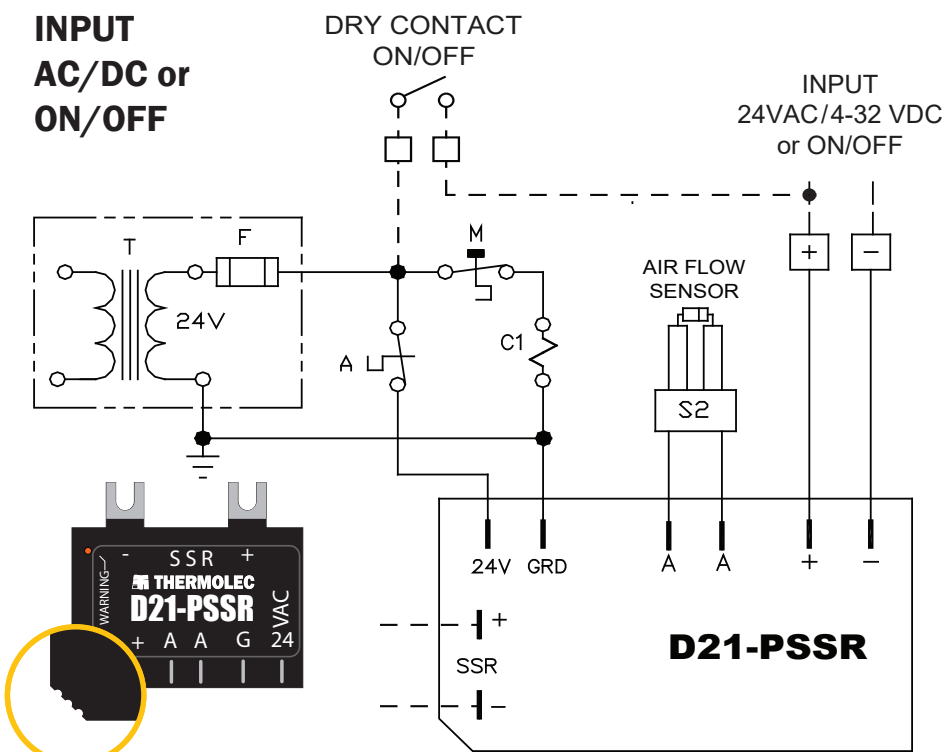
INPUT AC/DC or ON/OFF

DRY CONTACT ON/OFF

INPUT 24VAC/4-32 VDC or ON/OFF

T

F

24V

M

A

C1

AIR FLOW SENSOR

S2

+

−

- SSR +

WARNING

THERMOLEC

D21-PSSR

VAC

+ A A G 24

24V GRD

A A

+ −

+

SSR

−

D21-PSSR